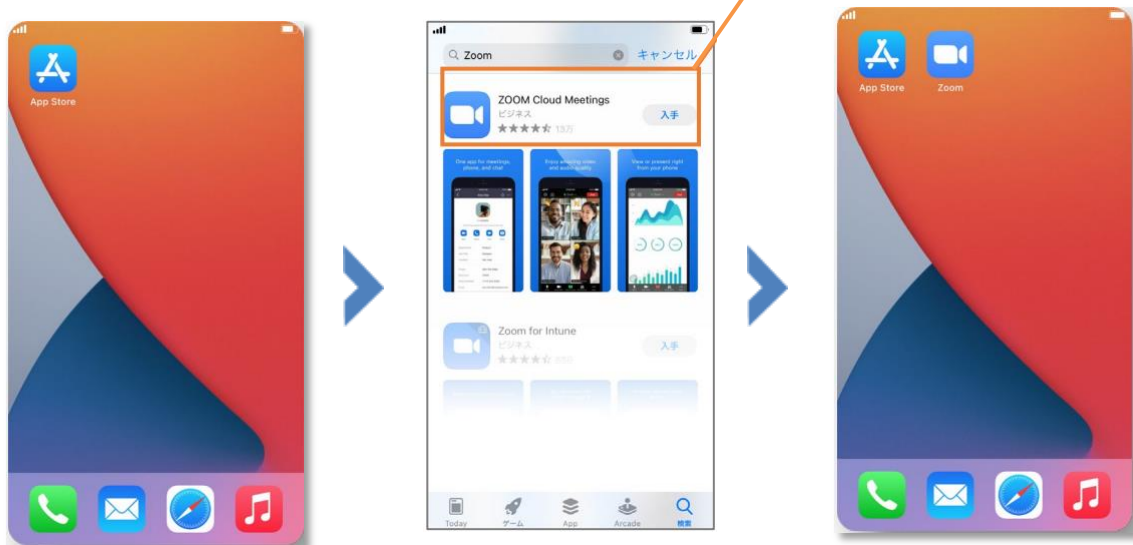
App Store

Zoom
キャンセル
ZOOM Cloud Meetings
ビジネス
13万
入手
One app for meetings, phone, and chat
Enjoy amazing video and audio quality
View or present right from your phone
Zoom for Intune
ビジネス
入手
Today
ゲーム
App
Arcade
検索

App Store
Zoom